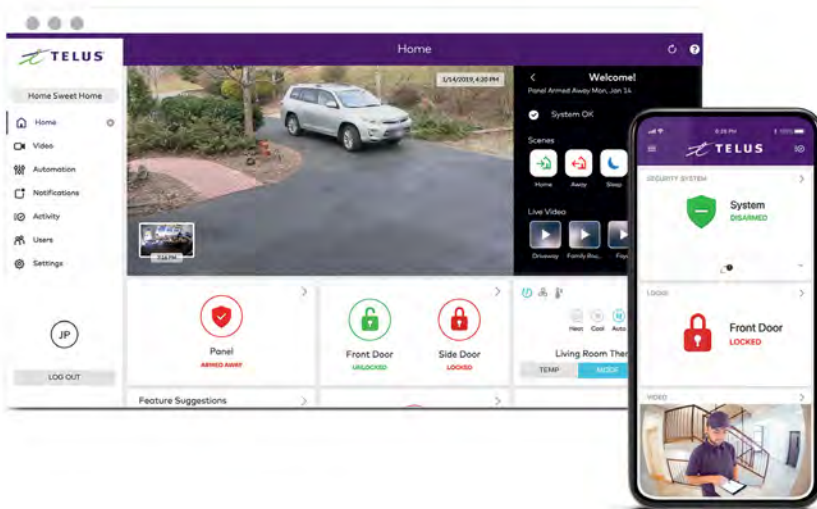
TELUS

Home Sweet Home

Home
Video
Automation
Notifications
Activity
Users
Settings

JP

LOG OUT

Home

1/14/2019, 4:20 PM

Welcome!
Panel Armed Away Mon, Jan 14

System OK

Scenes
Home
Away
Sleep

Live Video
Driveway
Family Ro...
Fo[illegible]

Panel
ARMED AWAY

Front Door
UNLOCKED

Side Door
LOCKED

Heat
Cool
Auto

Living Room Ther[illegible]
TEMP
MODE

Feature Suggestions

TELUS

SECURITY SYSTEM
System
DISARMED

LOCKS
Front Door
LOCKED

VIDEO